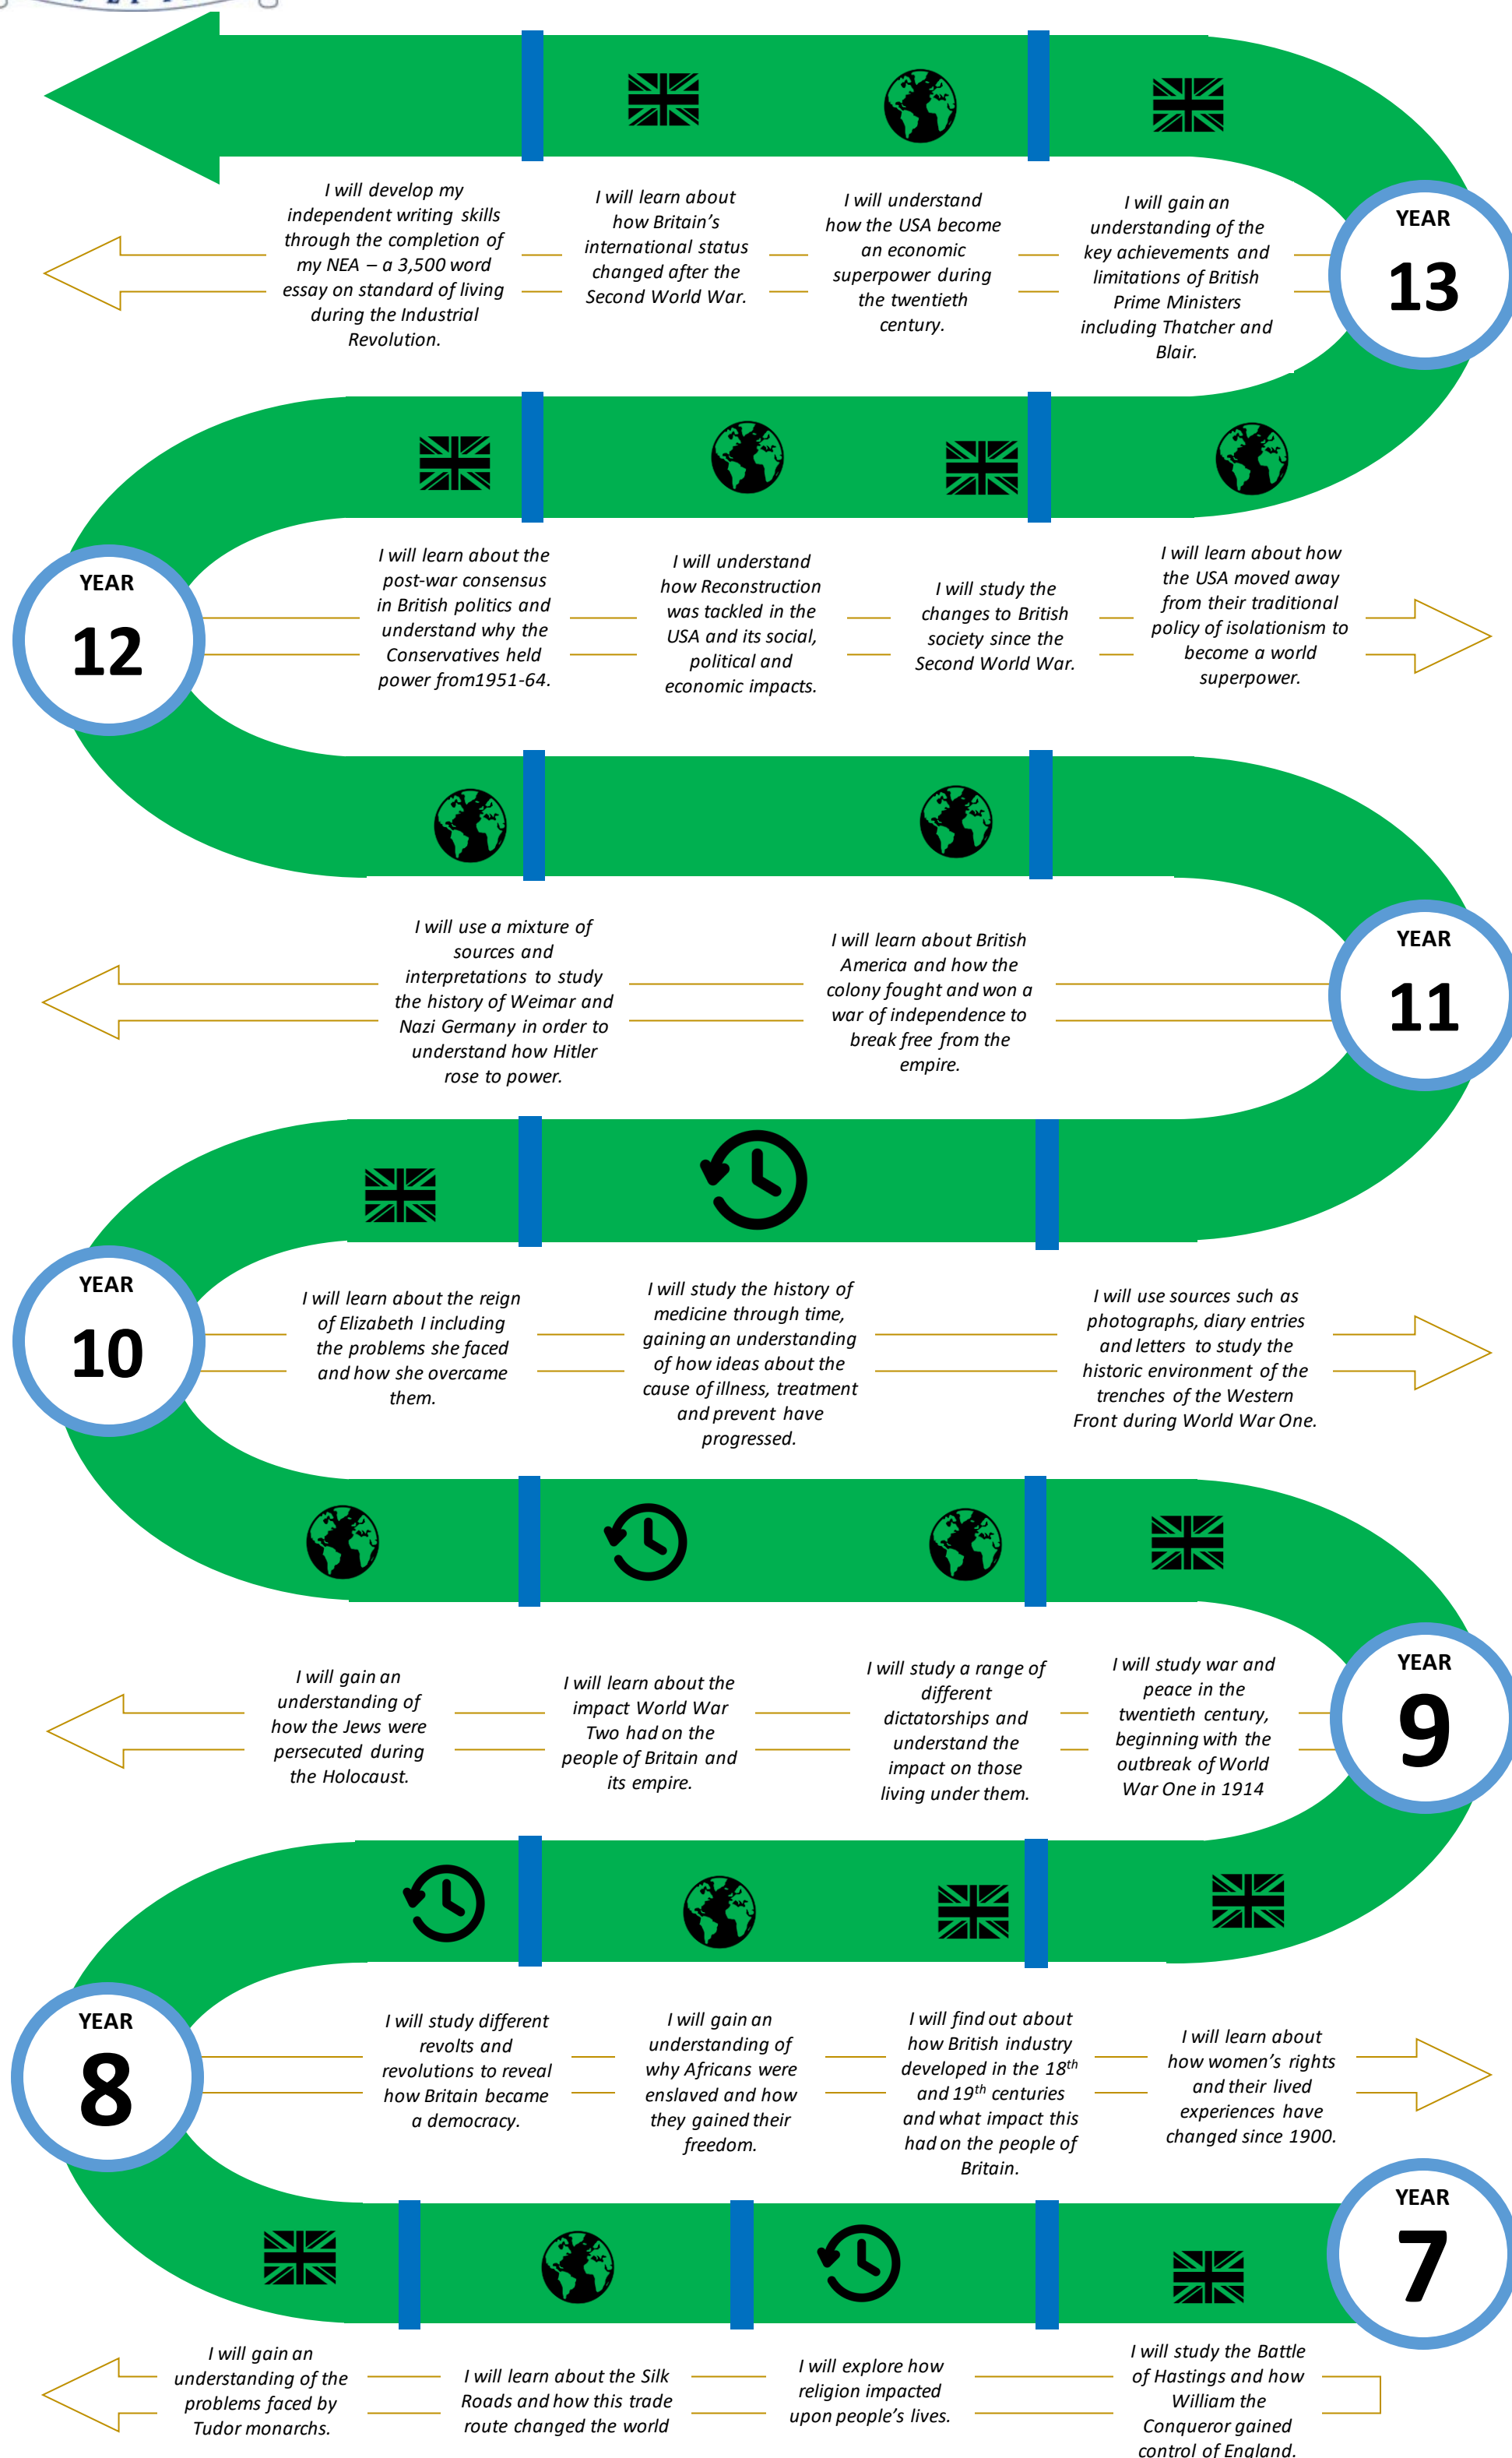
YEAR 13

I will develop my independent writing skills through the completion of my NEA – a 3,500 word essay on standard of living during the Industrial Revolution.

I will learn about how Britain's international status changed after the Second World War.

I will understand how the USA become an economic superpower during the twentieth century.

I will gain an understanding of the key achievements and limitations of British Prime Ministers including Thatcher and Blair.

YEAR 12

I will learn about the post-war consensus in British politics and understand why the Conservatives held power from1951-64.

I will understand how Reconstruction was tackled in the USA and its social, political and economic impacts.

I will study the changes to British society since the Second World War.

I will learn about how the USA moved away from their traditional policy of isolationism to become a world superpower.

YEAR 11

I will use a mixture of sources and interpretations to study the history of Weimar and Nazi Germany in order to understand how Hitler rose to power.

I will learn about British America and how the colony fought and won a war of independence to break free from the empire.

YEAR 10

I will learn about the reign of Elizabeth I including the problems she faced and how she overcame them.

I will study the history of medicine through time, gaining an understanding of how ideas about the cause of illness, treatment and prevent have progressed.

I will use sources such as photographs, diary entries and letters to study the historic environment of the trenches of the Western Front during World War One.

YEAR 9

I will gain an understanding of how the Jews were persecuted during the Holocaust.

I will learn about the impact World War Two had on the people of Britain and its empire.

I will study a range of different dictatorships and understand the impact on those living under them.

I will study war and peace in the twentieth century, beginning with the outbreak of World War One in 1914

YEAR 8

I will study different revolts and revolutions to reveal how Britain became a democracy.

I will gain an understanding of why Africans were enslaved and how they gained their freedom.

I will find out about how British industry developed in the $18^{th}$ and $19^{th}$ centuries and what impact this had on the people of Britain.

I will learn about how women's rights and their lived experiences have changed since 1900.

YEAR 7

I will gain an understanding of the problems faced by Tudor monarchs.

I will learn about the Silk Roads and how this trade route changed the world

I will explore how religion impacted upon people's lives.

I will study the Battle of Hastings and how William the Conqueror gained control of England.